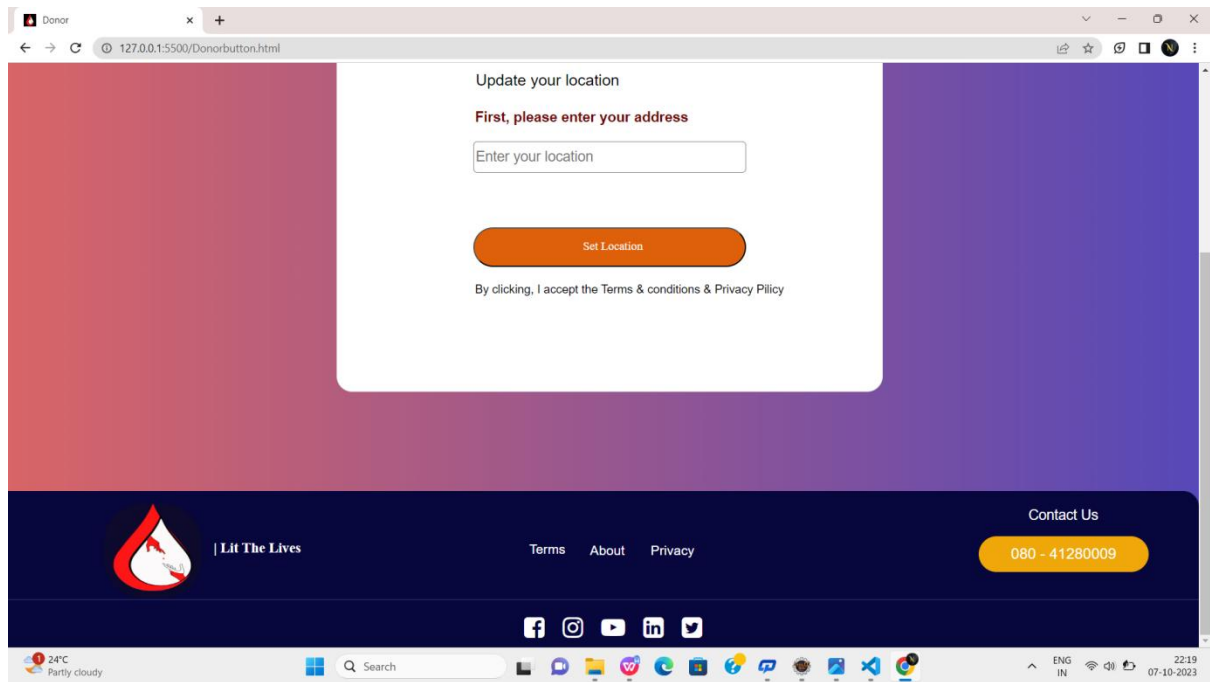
Donor
127.0.0.1:5500/Donorbutton.html

Update your location

First, please enter your address

Enter your location

Set Location

By clicking, I accept the Terms & conditions & Privacy Pilicy

| Lit The Lives

Terms About Privacy

Contact Us

080 - 41280009

24°C
Partly cloudy

Search

ENG
IN

22:19
07-10-2023